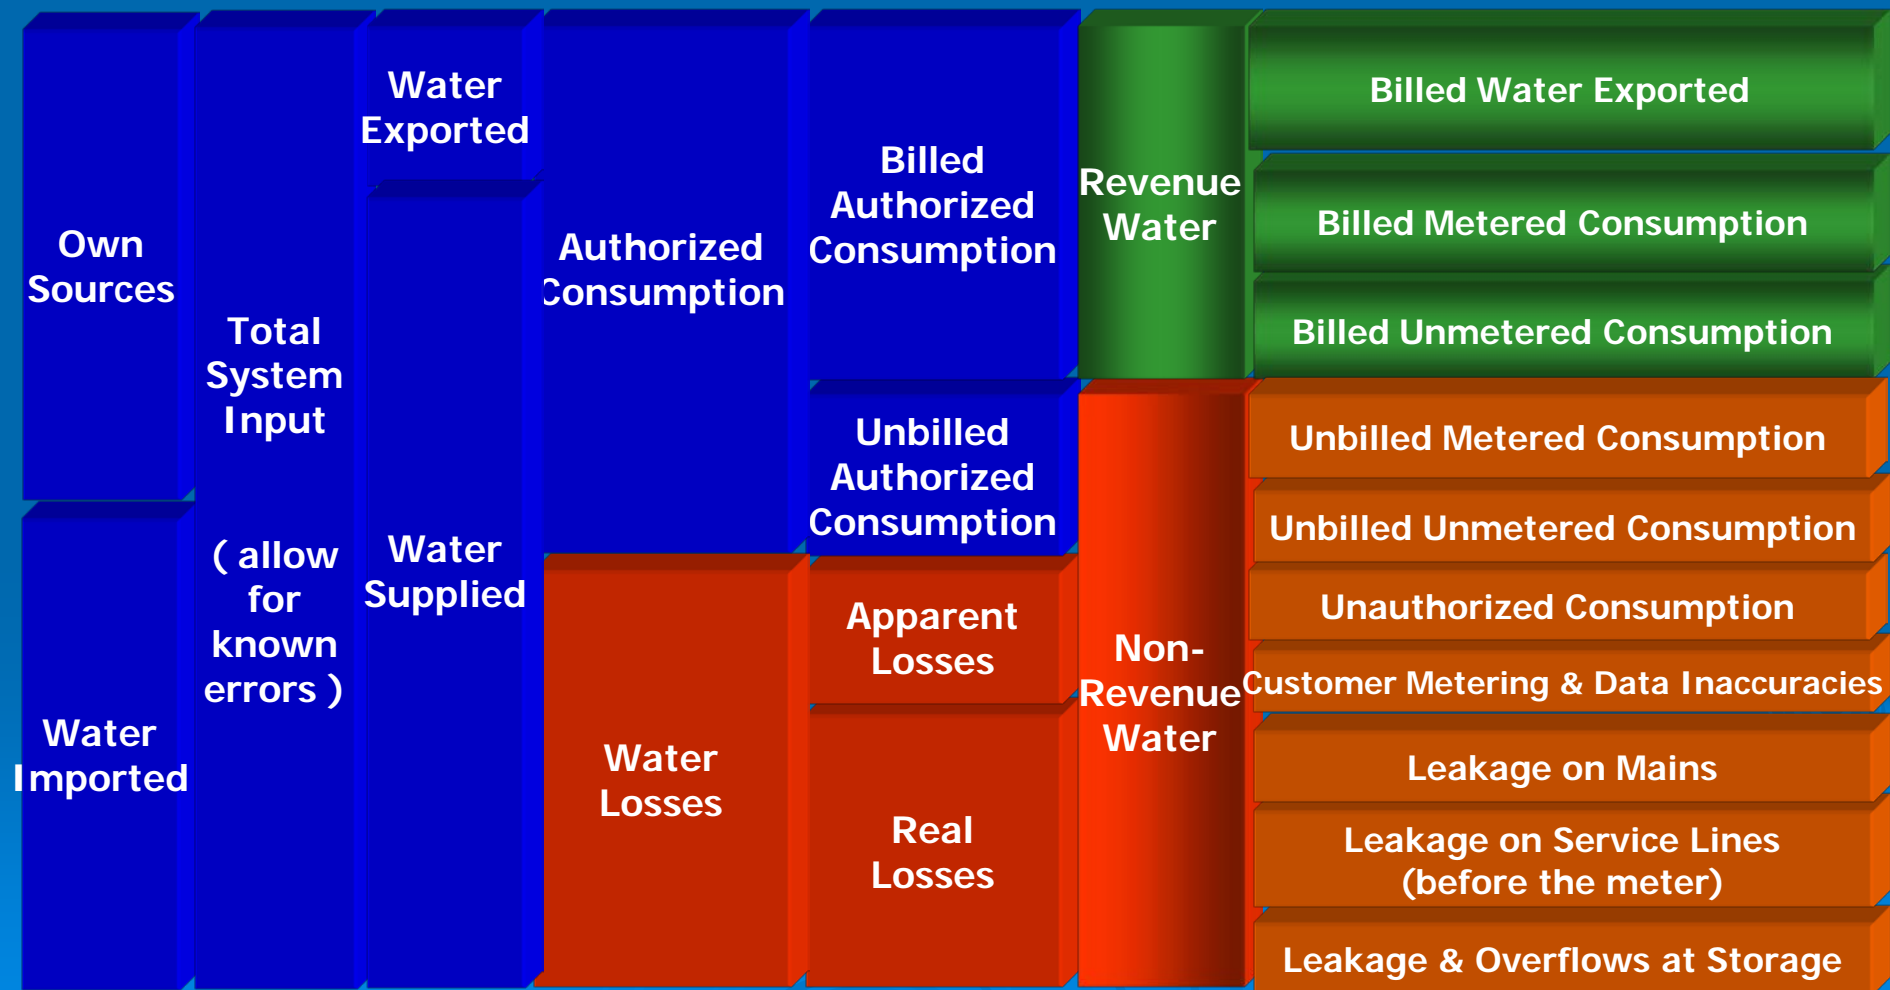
Own Sources

Water Imported

Total System Input

( allow for known errors )

Water Exported

Water Supplied

Authorized Consumption

Water Losses

Billed Authorized Consumption

Unbilled Authorized Consumption

Apparent Losses

Real Losses

Revenue Water

Non-Revenue Water

Billed Water Exported

Billed Metered Consumption

Billed Unmetered Consumption

Unbilled Metered Consumption

Unbilled Unmetered Consumption

Unauthorized Consumption

Customer Metering & Data Inaccuracies

Leakage on Mains

Leakage on Service Lines (before the meter)

Leakage & Overflows at Storage